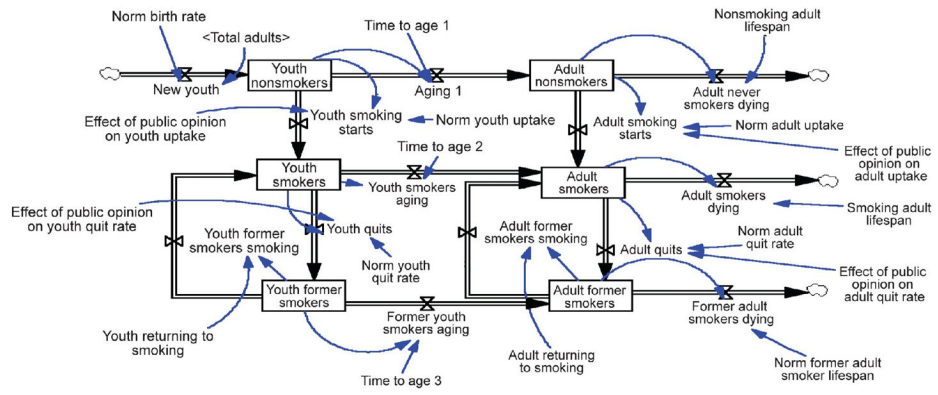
Norm birth rate
<Total adults>
Time to age 1
Nonsmoking adult lifespan
Youth nonsmokers
Aging 1
Adult nonsmokers
New youth
Adult never smokers dying
Effect of public opinion on youth uptake
Youth smoking starts
Norm youth uptake
Adult smoking starts
Norm adult uptake
Effect of public opinion on adult uptake
Time to age 2
Youth smokers
Youth smokers aging
Adult smokers
Adult smokers dying
Smoking adult lifespan
Effect of public opinion on youth quit rate
Youth former smokers smoking
Youth quits
Adult former smokers smoking
Adult quits
Norm adult quit rate
Norm youth quit rate
Effect of public opinion on adult quit rate
Youth former smokers
Adult former smokers
Former youth smokers aging
Former adult smokers dying
Youth returning to smoking
Adult returning to smoking
Time to age 3
Norm former adult smoker lifespan